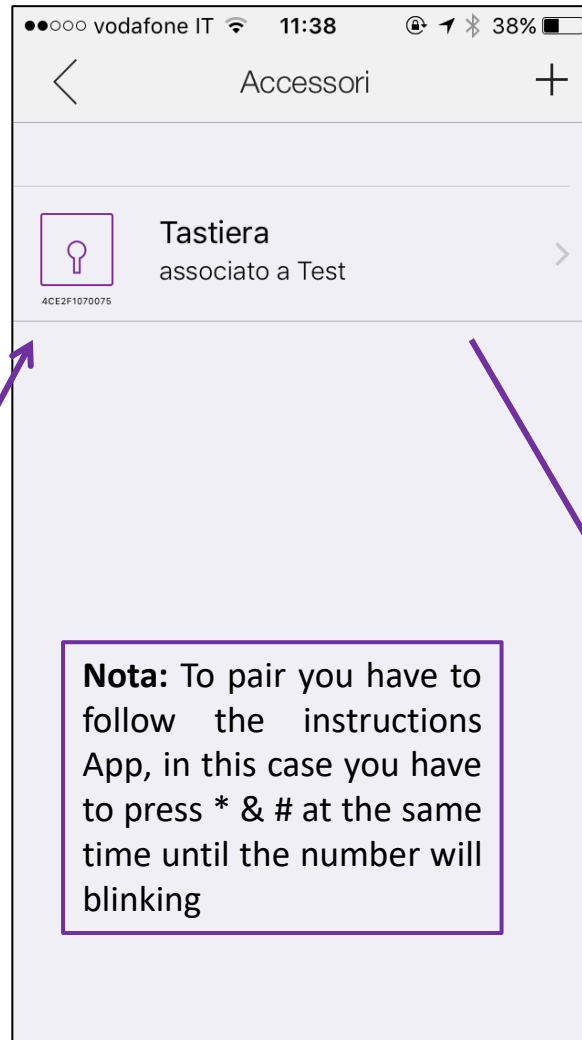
●●○○○ vodafone IT 11:38 38%

Accessori

+

Tastiera
associato a Test

4CE2F1070075

**Nota:** To pair you have to follow the instructions App, in this case you have to press * & # at the same time until the number will blinking